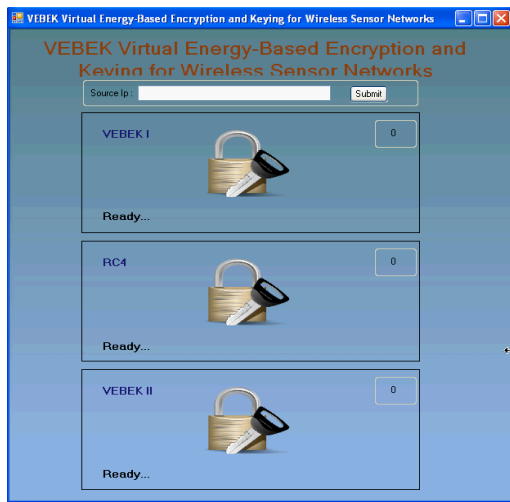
VEBEK Virtual Energy-Based Encryption and Keying for Wireless Sensor Networks

VEBEK Virtual Energy-Based Encryption and Keying for Wireless Sensor Networks

Source Ip :

Submit

VEBEK I

0

Ready...

RC4

0

Ready...

VEBEK II

0

Ready...